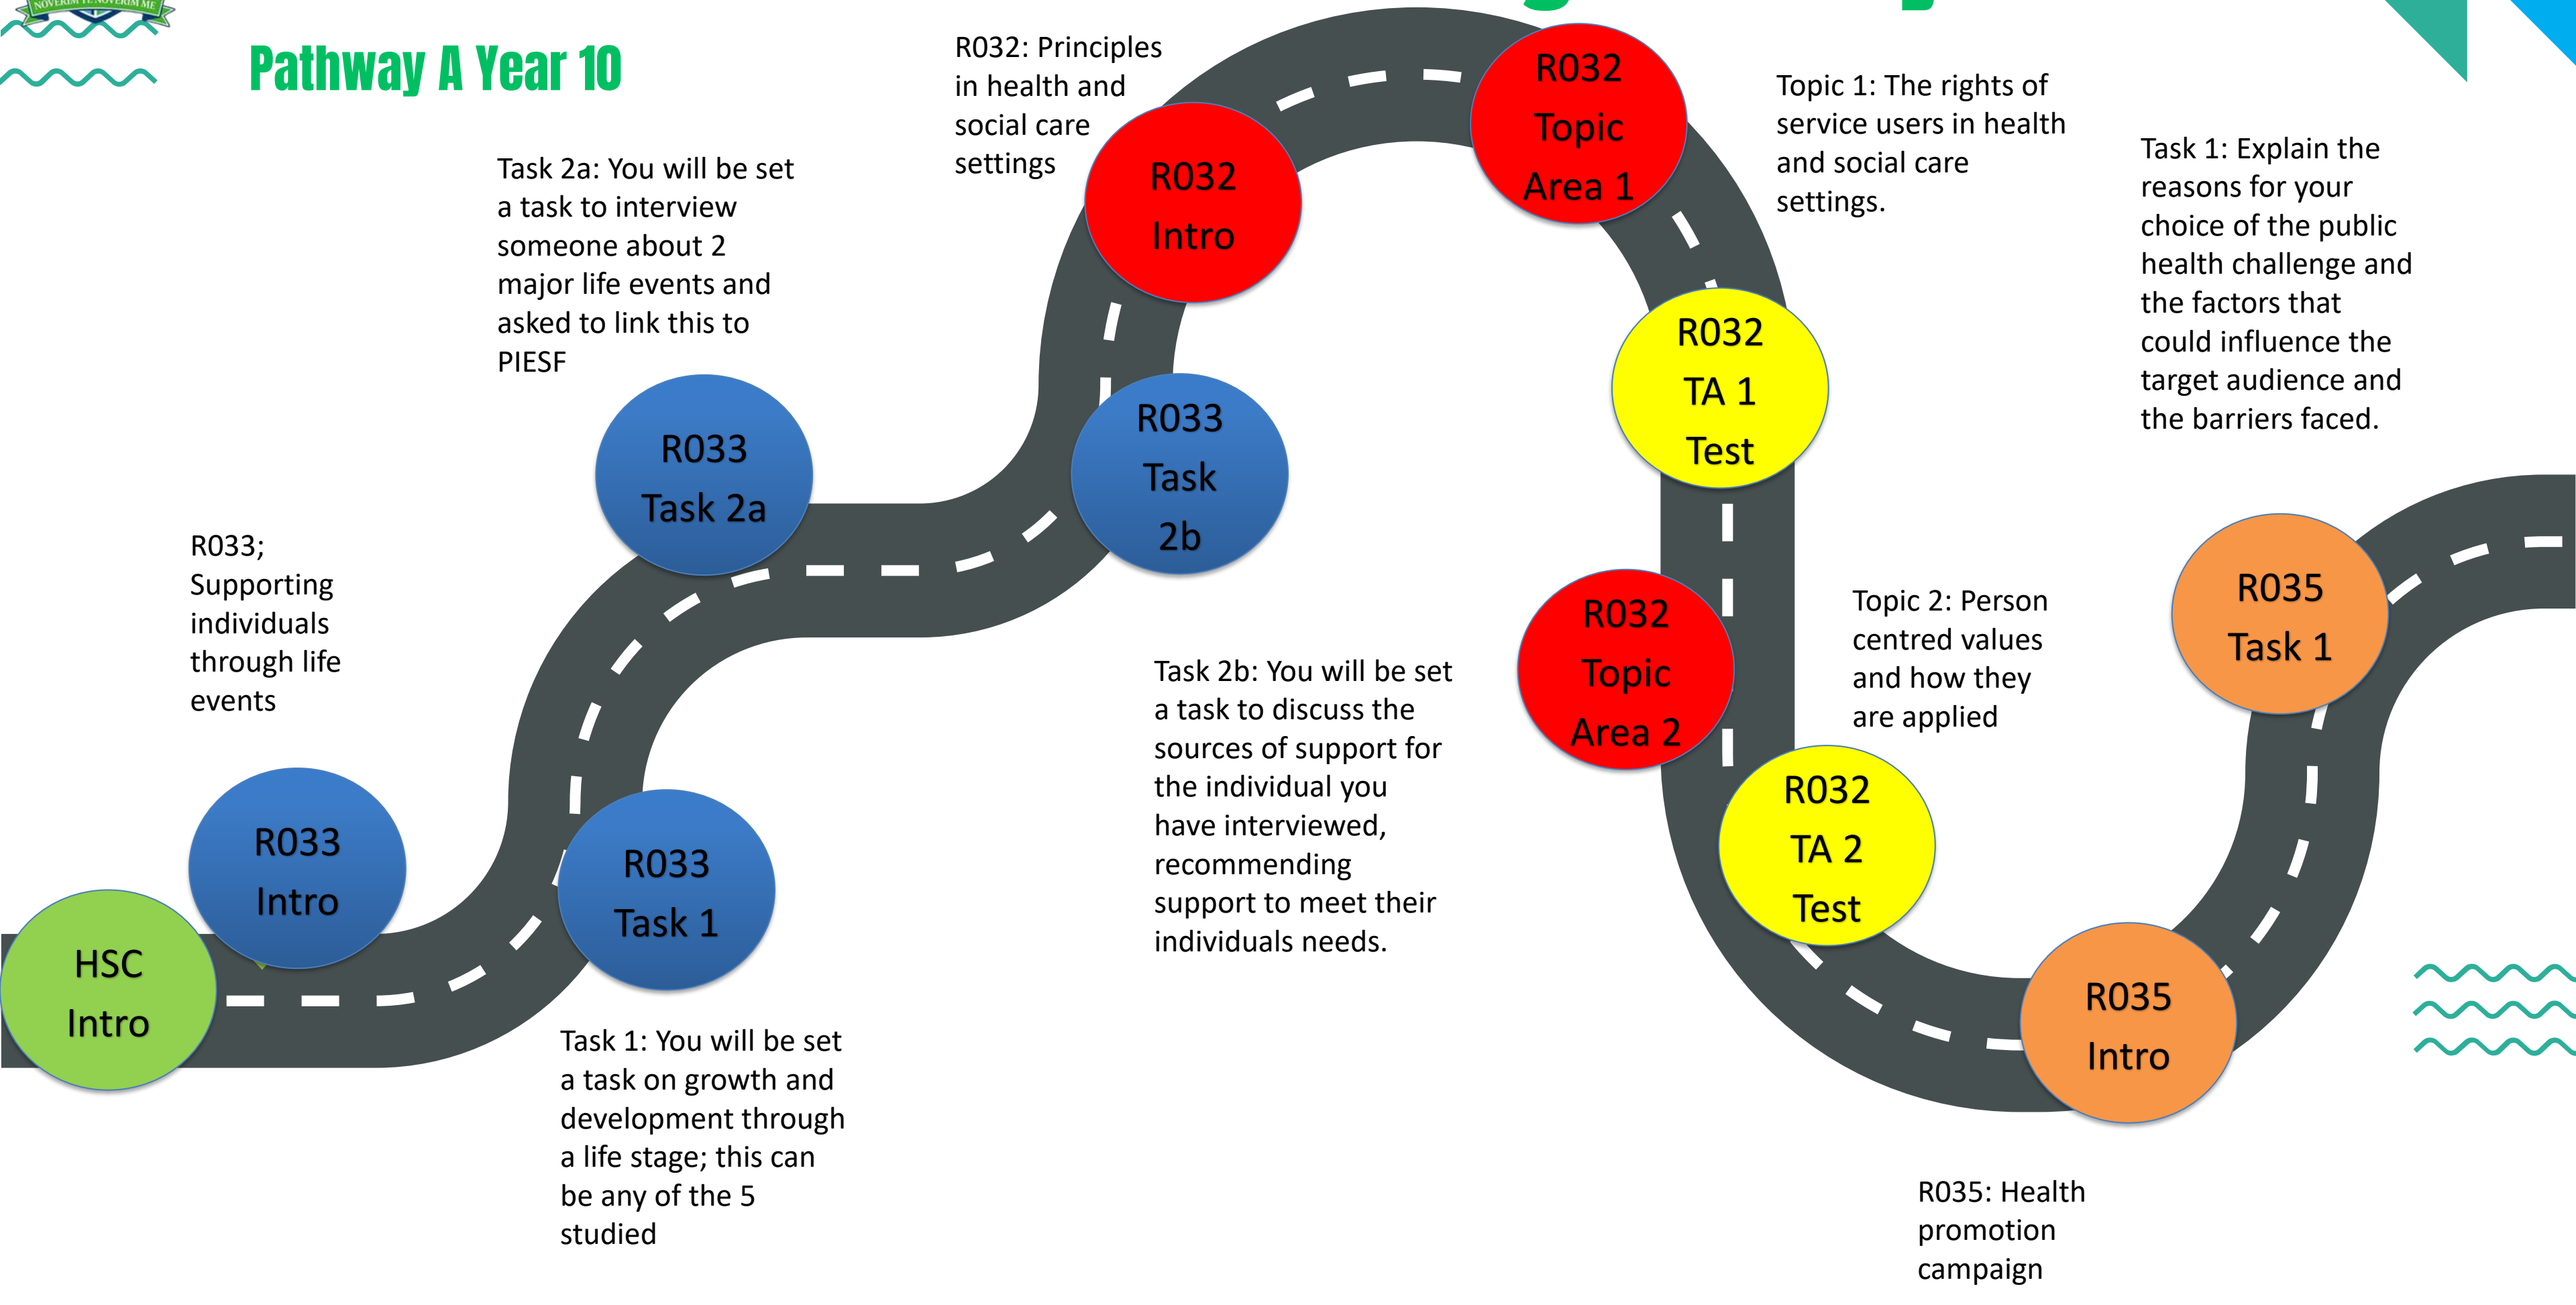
NOVERIM TE NOVERIM ME

Pathway A Year 10

R032: Principles in health and social care settings

Task 2a: You will be set a task to interview someone about 2 major life events and asked to link this to PIESF

R033; Supporting individuals through life events

HSC Intro

R033 Intro

R033 Task 1

R033 Task 2a

R033 Task 2b

R032 Intro

R032 Topic Area 1

R032 TA 1 Test

R032 Topic Area 2

R032 TA 2 Test

R035 Intro

R035 Task 1

Task 1: You will be set a task on growth and development through a life stage; this can be any of the 5 studied

Task 2b: You will be set a task to discuss the sources of support for the individual you have interviewed, recommending support to meet their individuals needs.

Topic 1: The rights of service users in health and social care settings.

Topic 2: Person centred values and how they are applied

Task 1: Explain the reasons for your choice of the public health challenge and the factors that could influence the target audience and the barriers faced.

R035: Health promotion campaign